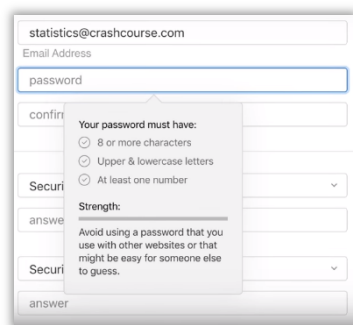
statistics@crashcourse.com

Email Address

password

confir

Your password must have:

8 or more characters

Upper & lowercase letters

At least one number

Strength:

Avoid using a password that you use with other websites or that might be easy for someone else to guess.

Securi

answe

Securi

answer